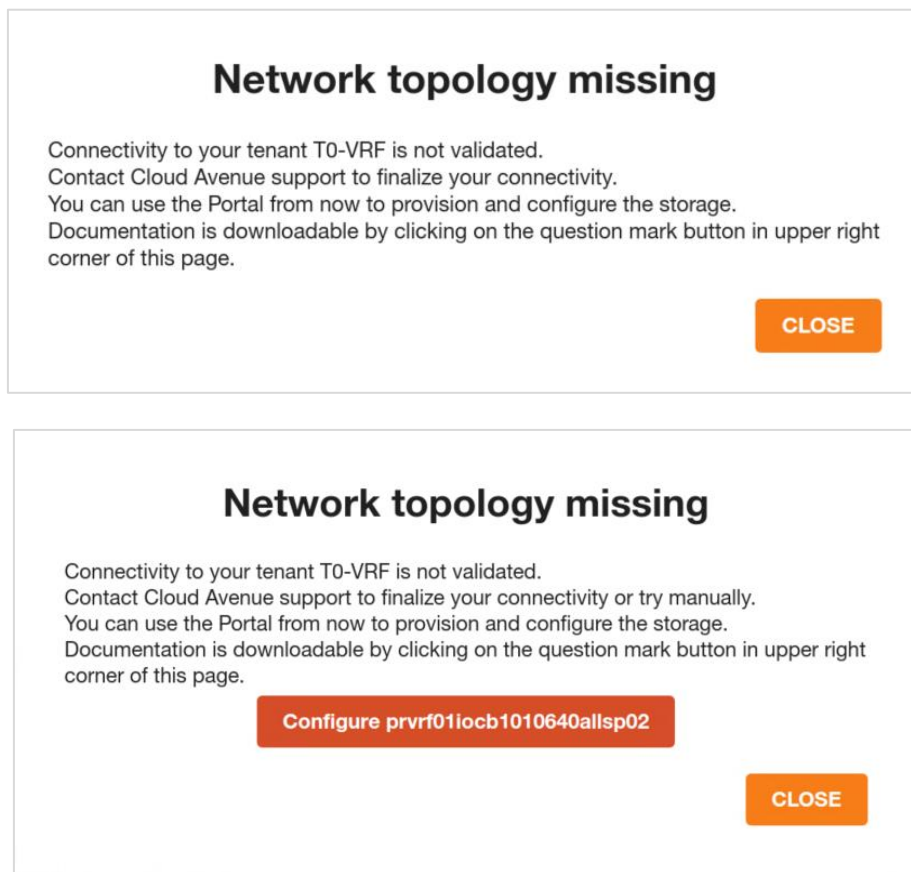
Network topology missing

Connectivity to your tenant T0-VRF is not validated.
Contact Cloud Avenue support to finalize your connectivity.
You can use the Portal from now to provision and configure the storage.
Documentation is downloadable by clicking on the question mark button in upper right corner of this page.

CLOSE

Network topology missing

Connectivity to your tenant T0-VRF is not validated.
Contact Cloud Avenue support to finalize your connectivity or try manually.
You can use the Portal from now to provision and configure the storage.
Documentation is downloadable by clicking on the question mark button in upper right corner of this page.

Configure prvrf01iocb1010640allsp02

CLOSE